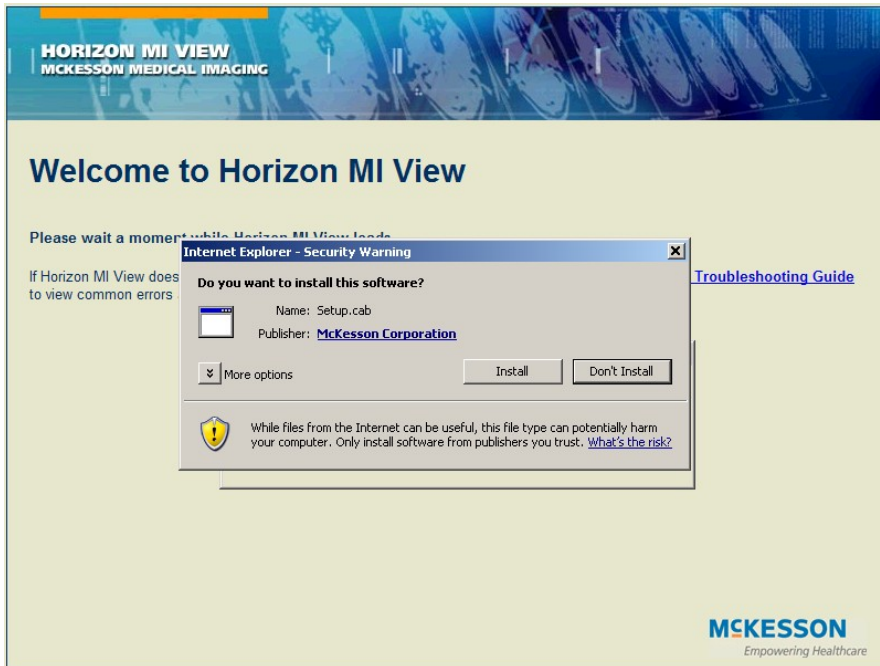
HORIZON MI VIEW
MCKESSON MEDICAL IMAGING

Welcome to Horizon MI View

Please wait a moment while Horizon MI View loads

If Horizon MI View does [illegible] Troubleshooting Guide to view common errors

Internet Explorer - Security Warning

Do you want to install this software?

Name: Setup.cab

Publisher: McKesson Corporation

More options

Install

Don't Install

While files from the Internet can be useful, this file type can potentially harm your computer. Only install software from publishers you trust. What's the risk?

McKESSON
Empowering Healthcare